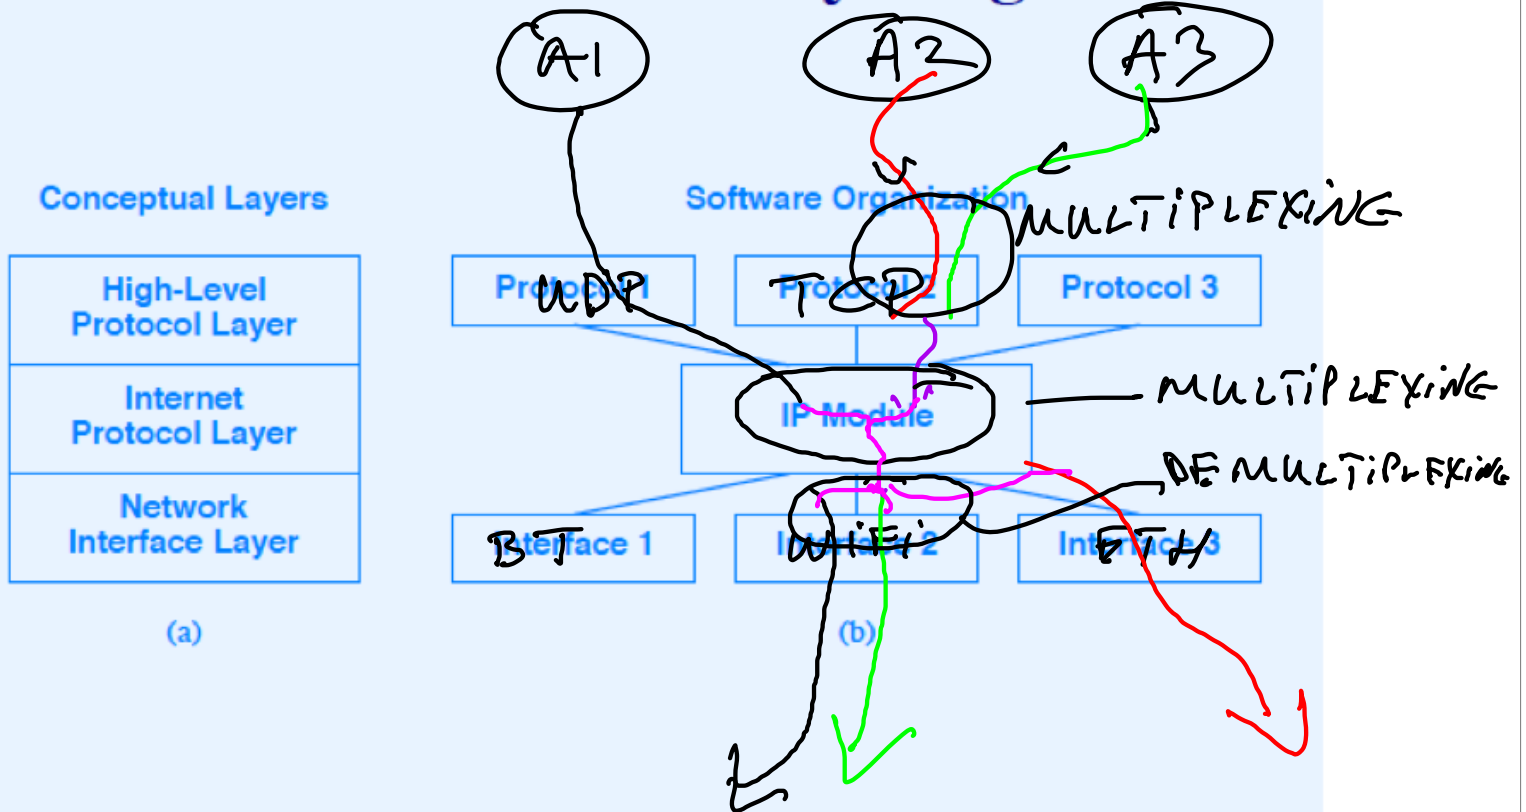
A1
A2
A3

Conceptual Layers

| High-Level Protocol Layer |
|---|
| Internet Protocol Layer |
| Network Interface Layer |

(a)

Software Organization

MULTIPLEXING

Protocol 1 UDP
Protocol 2 TCP
Protocol 3

IP Module

MULTIPLEXING

DEMULTIPLEXING

Interface 1 BT
Interface 2 WIFI
Interface 3 ETH

(b)